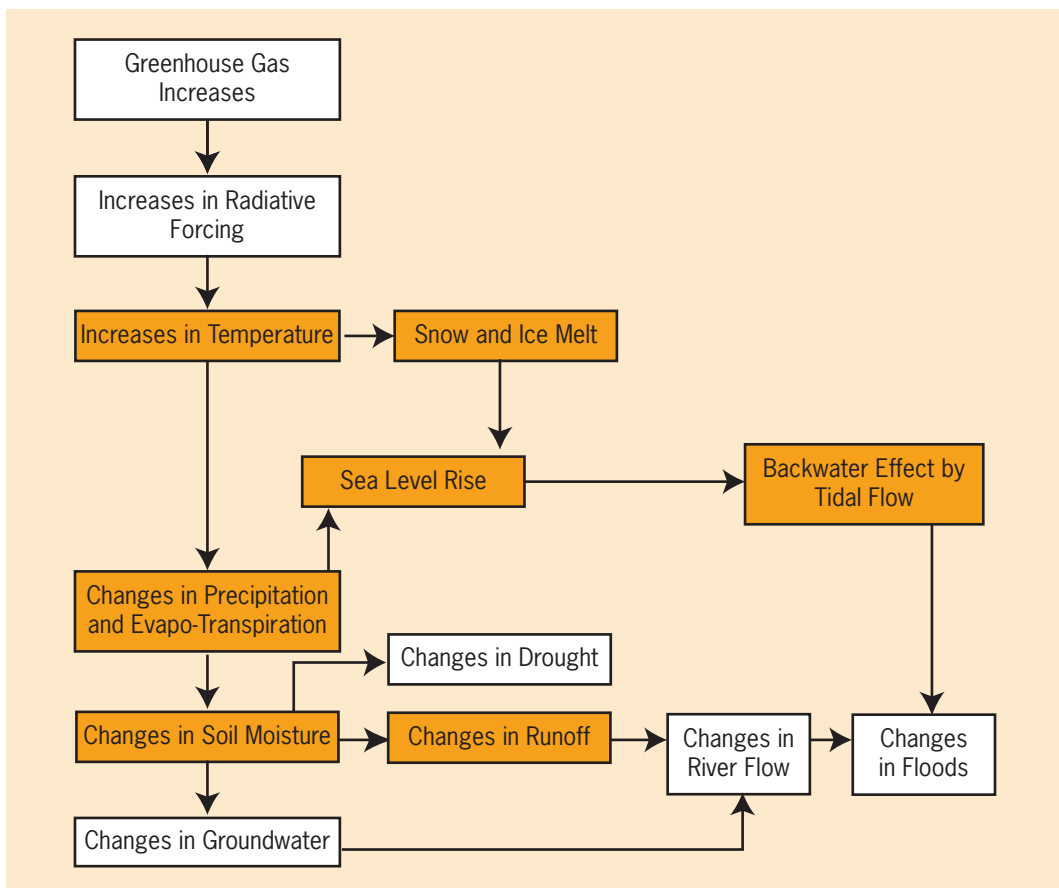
Greenhouse Gas Increases

Increases in Radiative Forcing

Increases in Temperature

Snow and Ice Melt

Sea Level Rise

Backwater Effect by Tidal Flow

Changes in Precipitation and Evapo-Transpiration

Changes in Drought

Changes in Soil Moisture

Changes in Runoff

Changes in River Flow

Changes in Floods

Changes in Groundwater